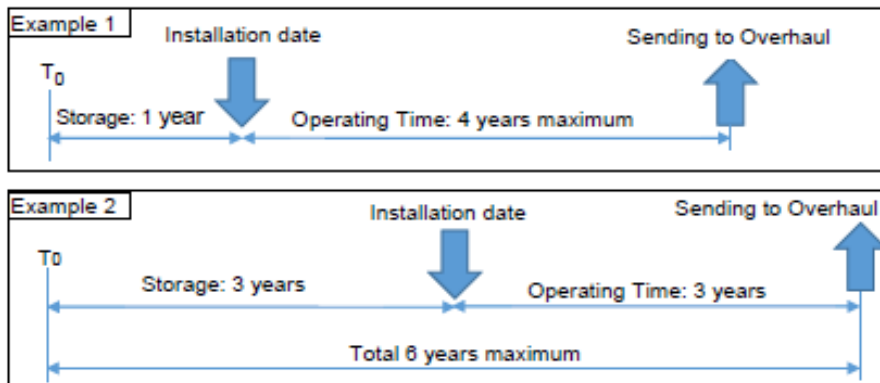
Example 1

Installation date

Sending to Overhaul

$T_0$

Storage: 1 year

Operating Time: 4 years maximum

Example 2

Installation date

Sending to Overhaul

$T_0$

Storage: 3 years

Operating Time: 3 years

Total 6 years maximum